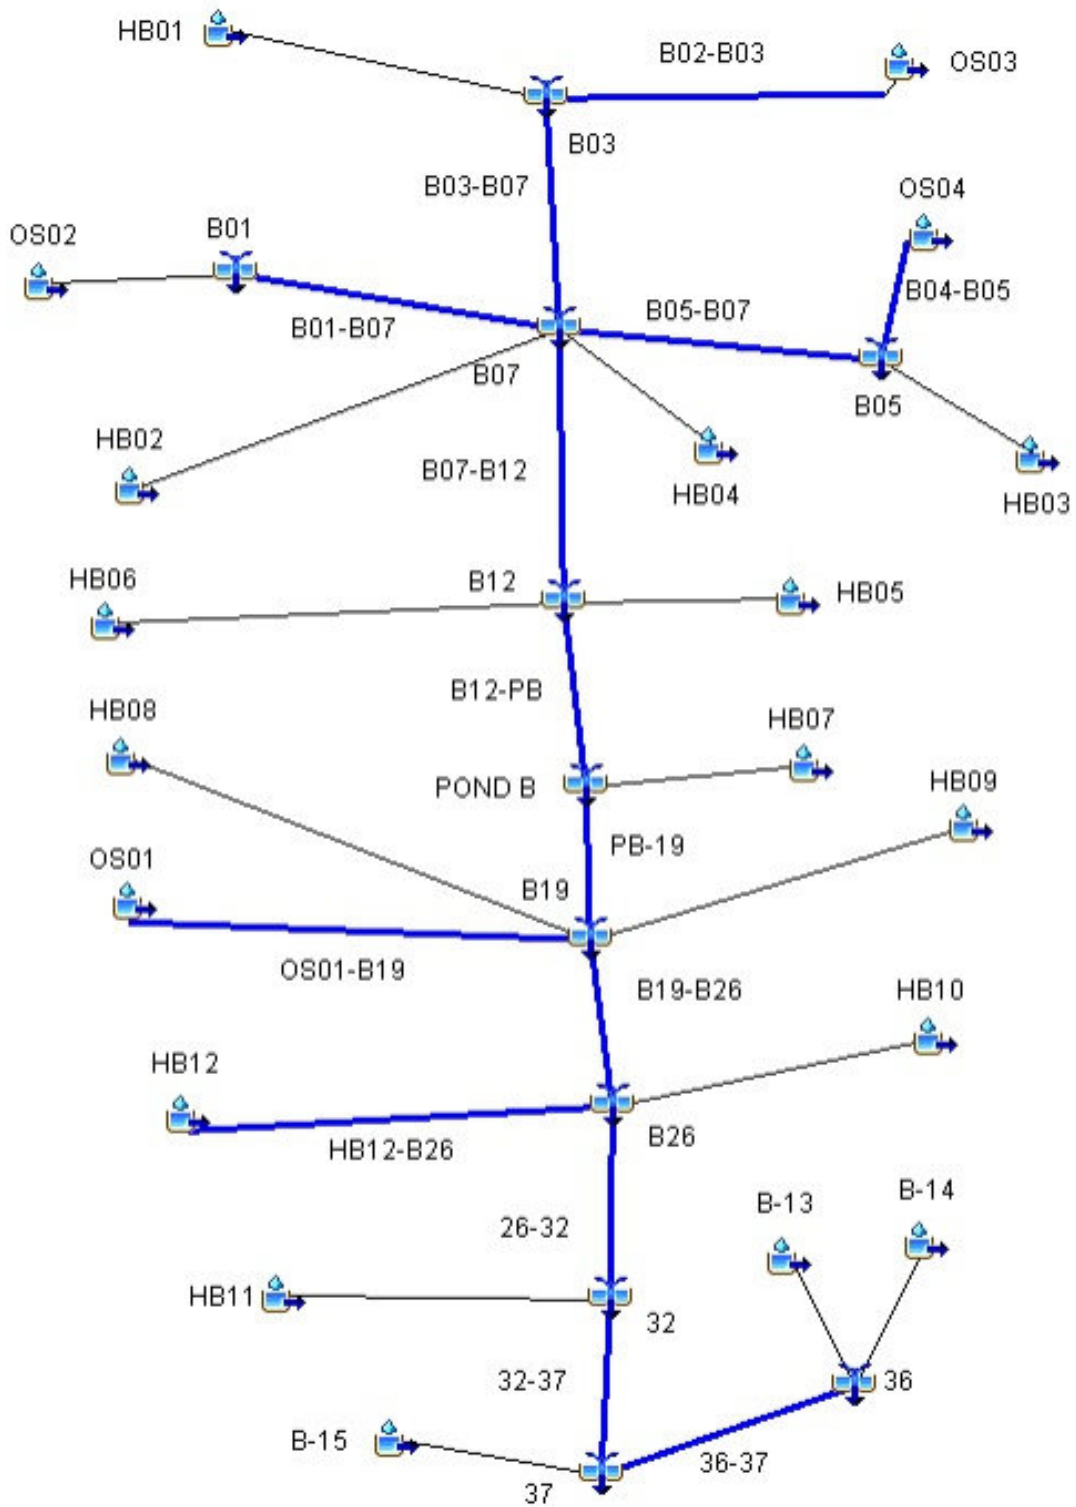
HB01
B02-B03
OS03
B03
B03-B07
OS04
OS02
B01
B04-B05
B01-B07
B05-B07
B07
B05
HB02
B07-B12
HB04
HB03
HB06
B12
HB05
B12-PB
HB08
HB07
POND B
HB09
PB-19
OS01
B19
OS01-B19
B19-B26
HB10
HB12
B26
HB12-B26
B-13
B-14
26-32
HB11
32
32-37
36
B-15
36-37
37